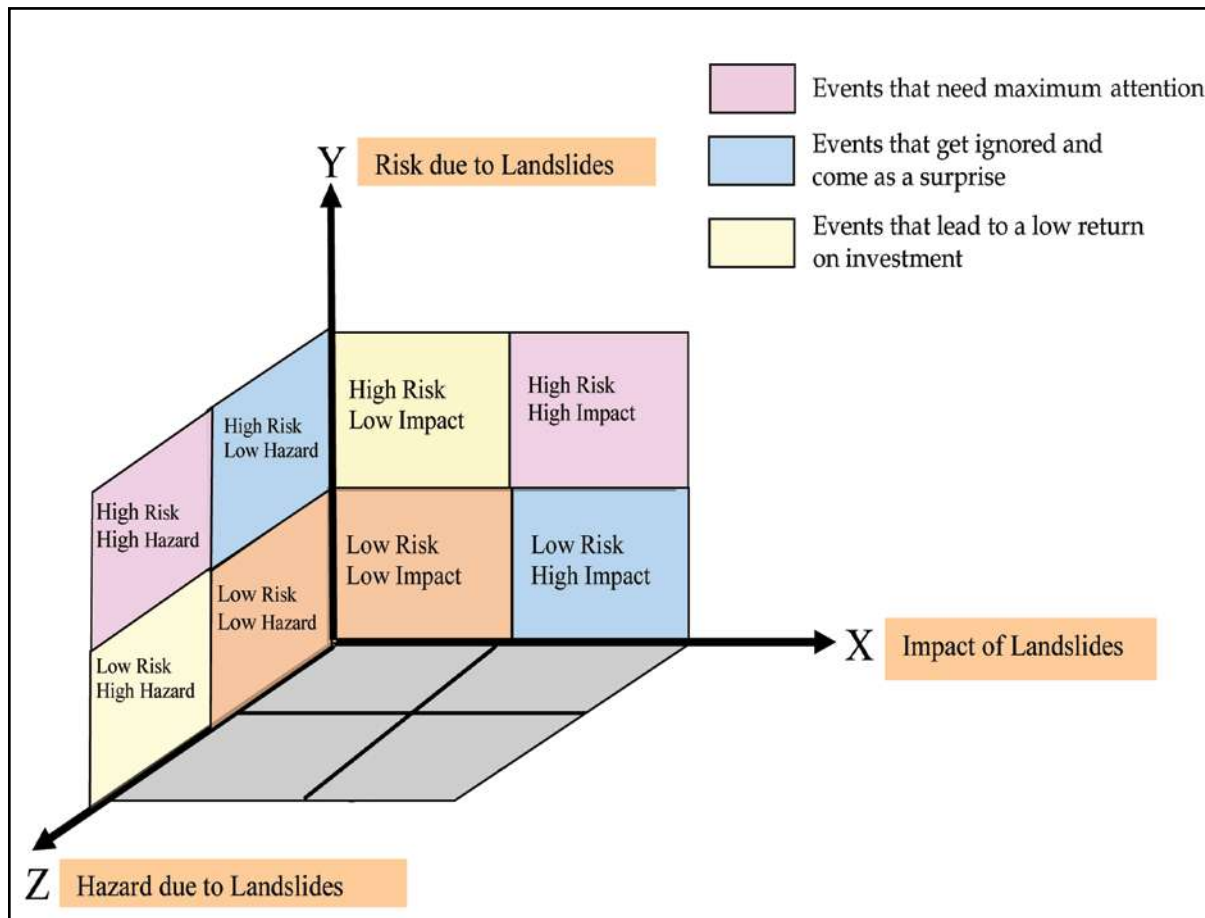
Events that need maximum attention

Events that get ignored and come as a surprise

Events that lead to a low return on investment

Y Risk due to Landslides

High Risk Low Impact

High Risk High Impact

High Risk Low Hazard

High Risk High Hazard

Low Risk Low Impact

Low Risk High Impact

Low Risk Low Hazard

Low Risk High Hazard

X Impact of Landslides

Z Hazard due to Landslides